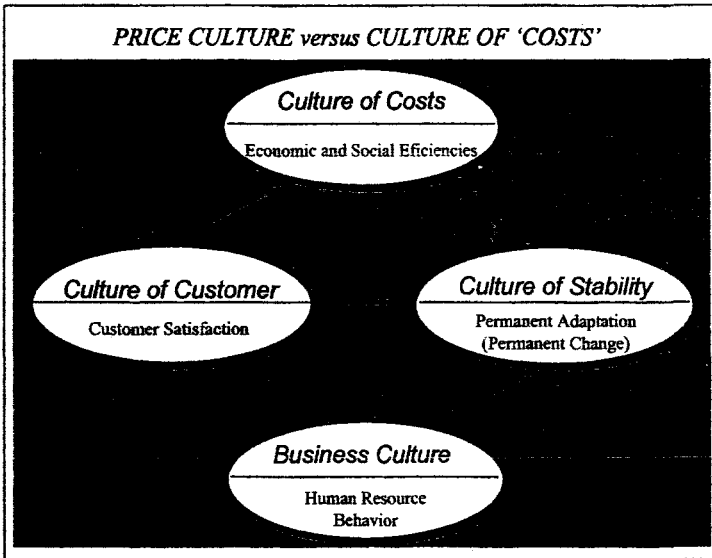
PRICE CULTURE versus CULTURE OF 'COSTS'

Culture of Costs

Economic and Social Eficiencies

Culture of Customer

Customer Satisfaction

Culture of Stability

Permanent Adaptation (Permanent Change)

Business Culture

Human Resource Behavior